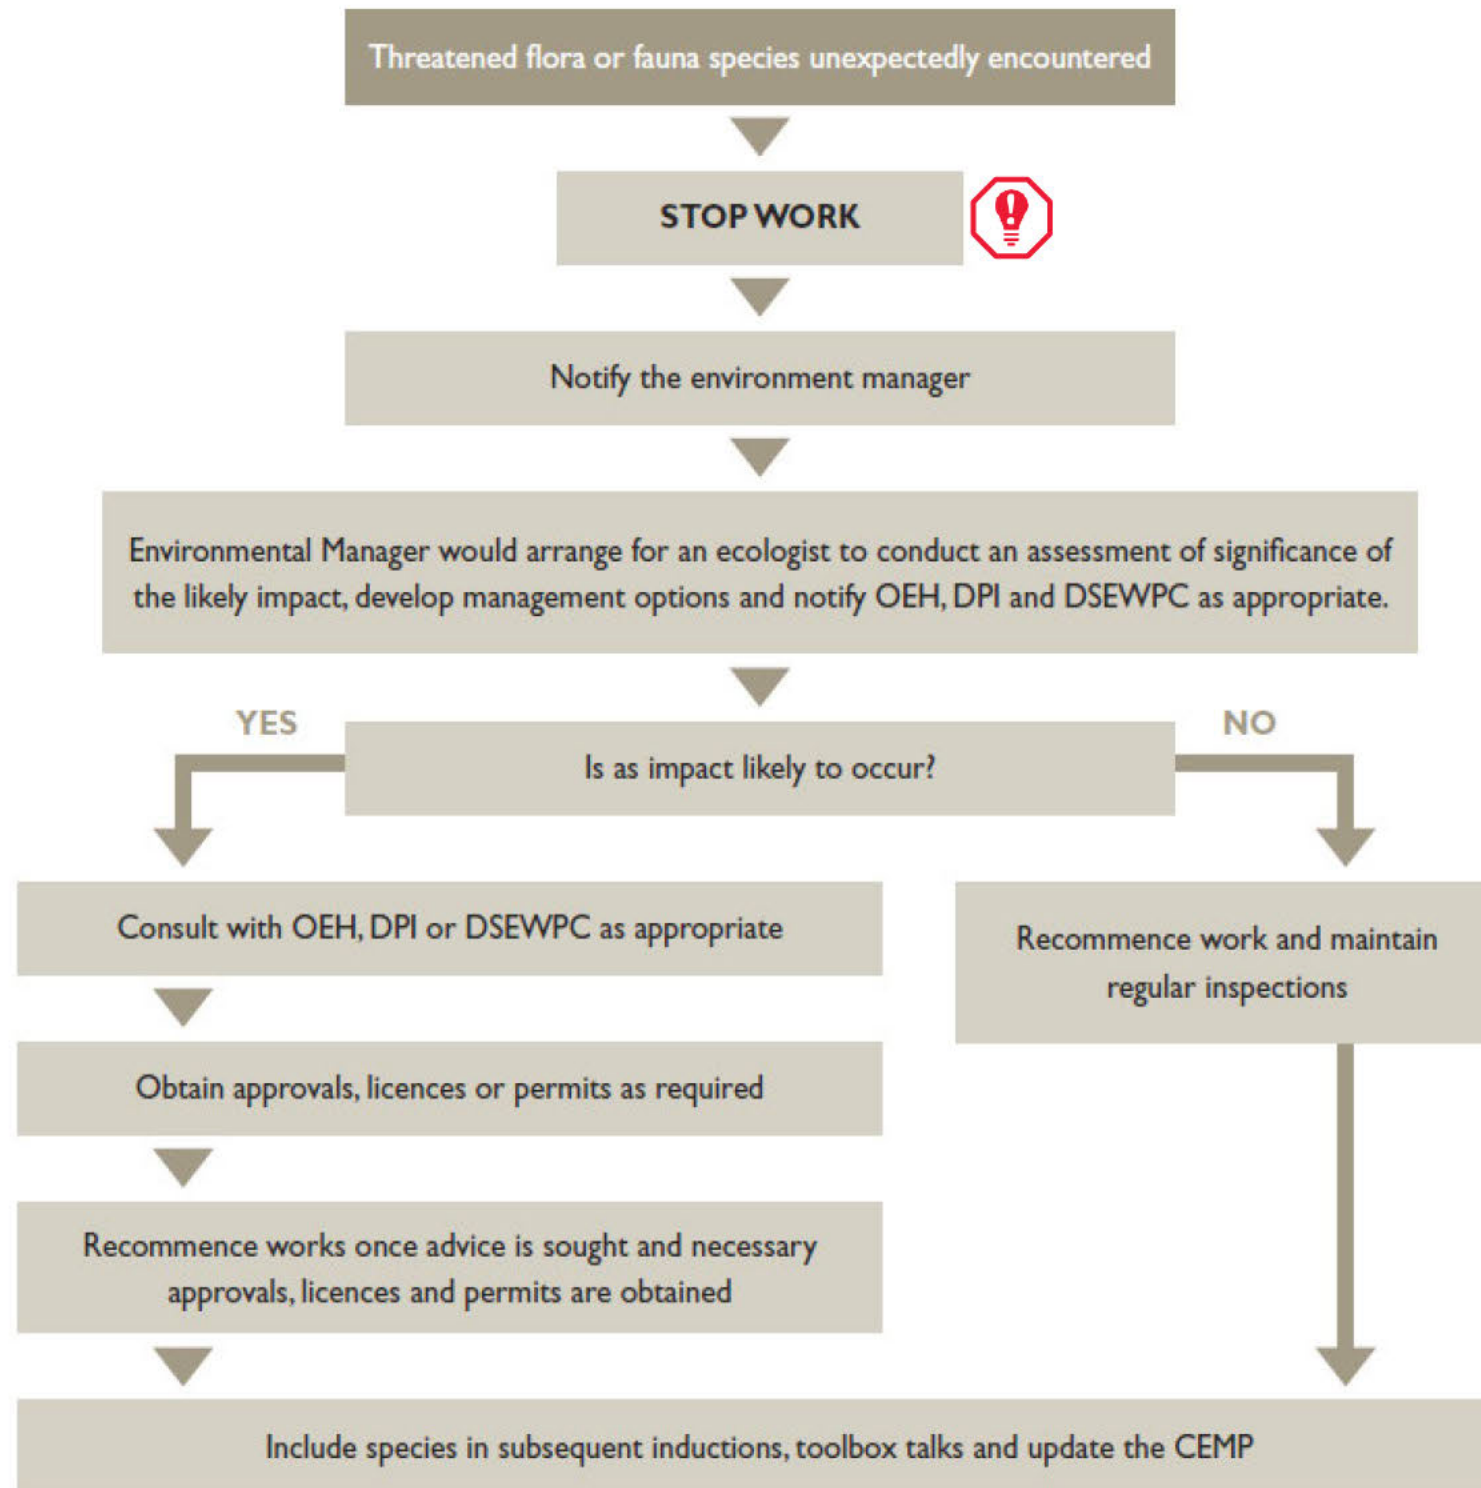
Threatened flora or fauna species unexpectedly encountered

STOP WORK

Notify the environment manager

Environmental Manager would arrange for an ecologist to conduct an assessment of significance of the likely impact, develop management options and notify OEH, DPI and DSEWPC as appropriate.

YES

Is as impact likely to occur?

NO

Consult with OEH, DPI or DSEWPC as appropriate

Obtain approvals, licences or permits as required

Recommence works once advice is sought and necessary approvals, licences and permits are obtained

Recommence work and maintain regular inspections

Include species in subsequent inductions, toolbox talks and update the CEMP